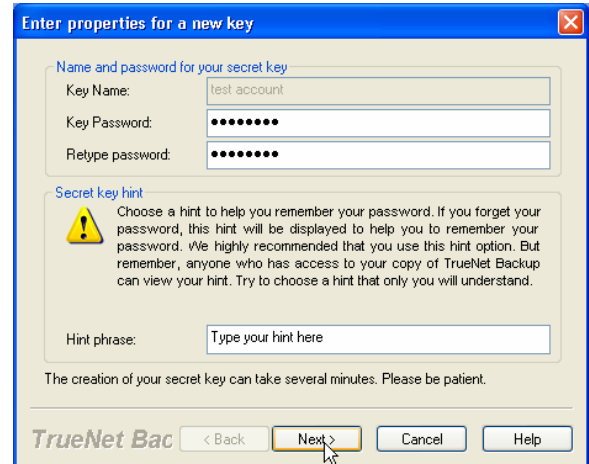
Enter properties for a new key

Name and password for your secret key

Key Name: test account

Key Password: ••••••••

Retype password: ••••••••

Secret key hint

Choose a hint to help you remember your password. If you forget your password, this hint will be displayed to help you to remember your password. We highly recommended that you use this hint option. But remember, anyone who has access to your copy of TrueNet Backup can view your hint. Try to choose a hint that only you will understand.

Hint phrase: Type your hint here

The creation of your secret key can take several minutes. Please be patient.

TrueNet Bac

< Back

Next >

Cancel

Help